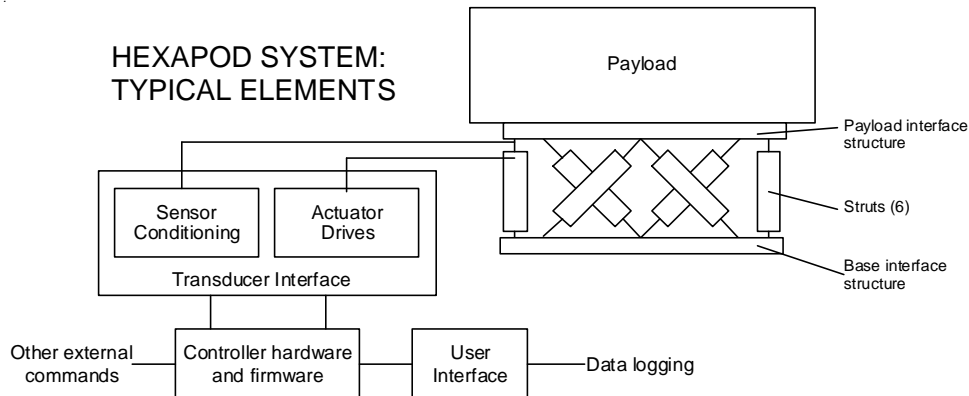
HEXAPOD SYSTEM: TYPICAL ELEMENTS

Payload

Payload interface structure

Struts (6)

Base interface structure

Sensor Conditioning

Actuator Drives

Transducer Interface

Other external commands

Controller hardware and firmware

User Interface

Data logging